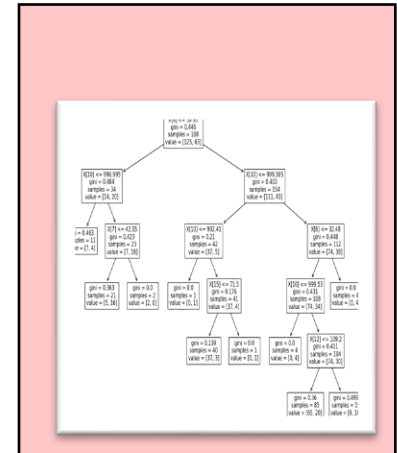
X[0] <= 50.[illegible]
gini = 0.446
samples = 188
value = [125, 63]

X[10] <= 998.995
gini = 0.484
samples = 34
value = [14, 20]

X[10] <= 999.385
gini = 0.403
samples = 154
value = [111, 43]

i = 0.463
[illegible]les = 11
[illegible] = [7, 4]

X[7] <= 43.55
gini = 0.423
samples = 23
value = [7, 16]

X[11] <= 902.41
gini = 0.21
samples = 42
value = [37, 5]

X[6] <= 32.48
gini = 0.448
samples = 112
value = [74, 38]

gini = 0.363
samples = 21
value = [5, 16]

gini = 0.0
samples = 2
value = [2, 0]

gini = 0.0
samples = 1
value = [0, 1]

X[15] <= 71.5
gini = 0.176
samples = 41
value = [37, 4]

X[10] <= 999.53
gini = 0.431
samples = 108
value = [74, 34]

gini = 0.0
samples = 4
value = [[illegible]

gini = 0.139
samples = 40
value = [37, 3]

gini = 0.0
samples = 1
value = [0, 1]

gini = 0.0
samples = 4
value = [0, 4]

X[12] <= 109.2
gini = 0.411
samples = 104
value = [74, 30]

gini = 0.36
samples = 85
value = [65, 20]

gini = 0.499
samples = 1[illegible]
value = [9, 1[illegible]